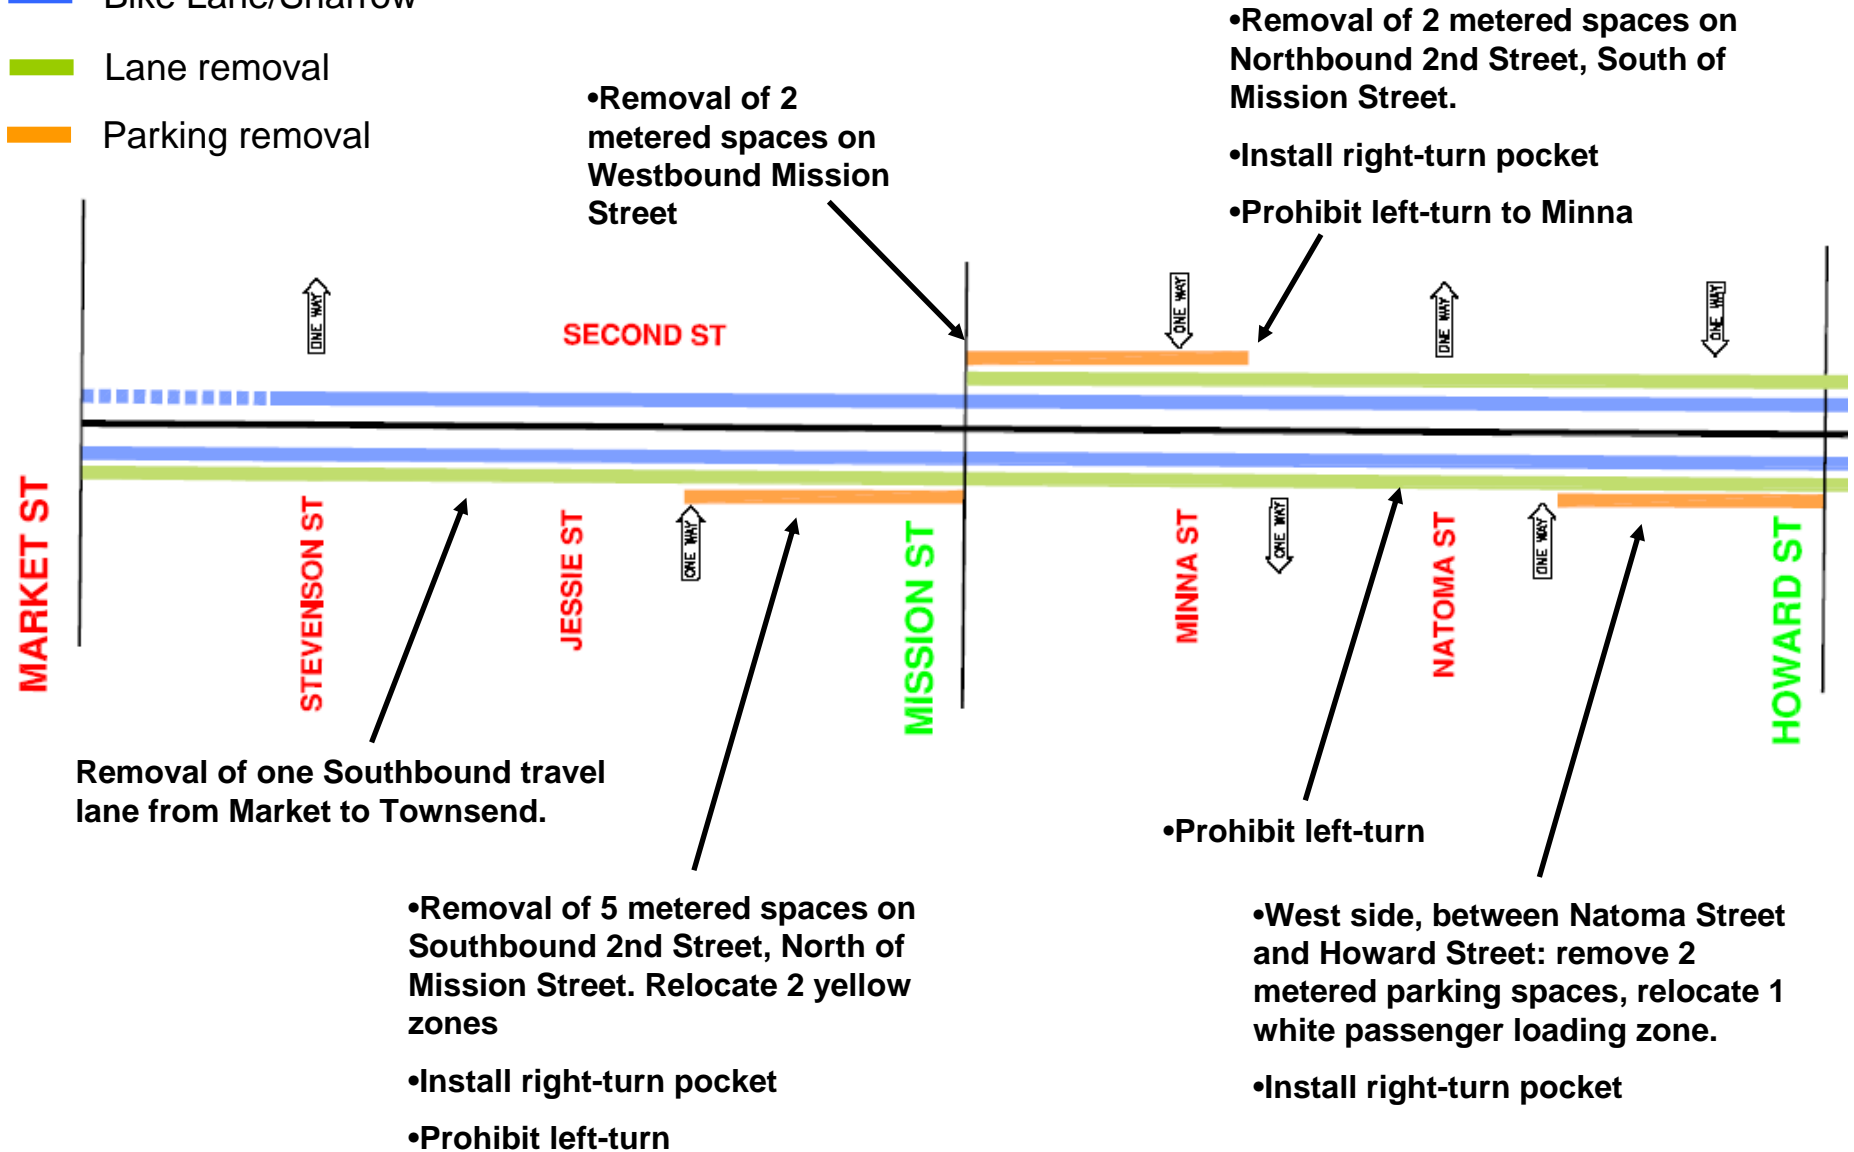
Bike Lane/Sharrow

Lane removal

Parking removal

•Removal of 2 metered spaces on Westbound Mission Street

•Removal of 2 metered spaces on Northbound 2nd Street, South of Mission Street.

•Install right-turn pocket

•Prohibit left-turn to Minna

ONE WAY

SECOND ST

ONE WAY

ONE WAY

ONE WAY

MARKET ST

STEVENSON ST

JESSIE ST

ONE WAY

MISSION ST

MINNA ST

ONE WAY

NATOMA ST

ONE WAY

HOWARD ST

Removal of one Southbound travel lane from Market to Townsend.

•Prohibit left-turn

•Removal of 5 metered spaces on Southbound 2nd Street, North of Mission Street. Relocate 2 yellow zones

•Install right-turn pocket

•Prohibit left-turn

•West side, between Natoma Street and Howard Street: remove 2 metered parking spaces, relocate 1 white passenger loading zone.

•Install right-turn pocket